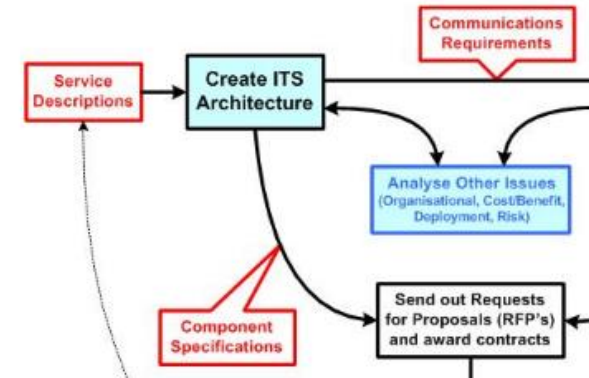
Communications Requirements

Service Descriptions

Create ITS Architecture

Analyse Other Issues (Organisational, Cost/Benefit, Deployment, Risk)

Component Specifications

Send out Requests for Proposals (RFP's) and award contracts